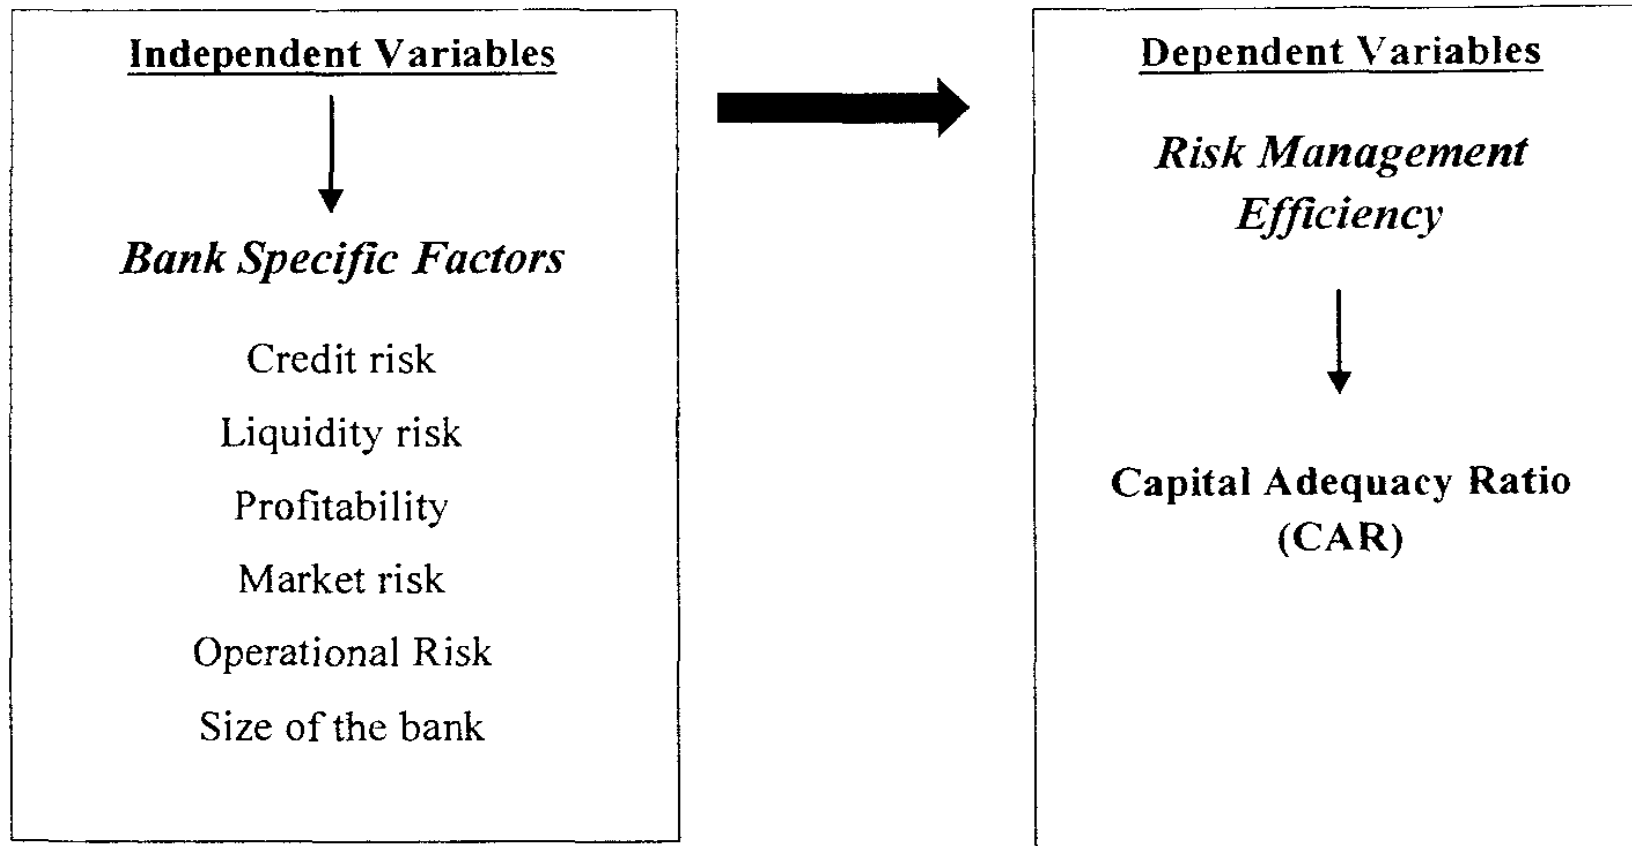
Independent Variables

Bank Specific Factors

Credit risk

Liquidity risk

Profitability

Market risk

Operational Risk

Size of the bank

Dependent Variables

Risk Management Efficiency

Capital Adequacy Ratio (CAR)